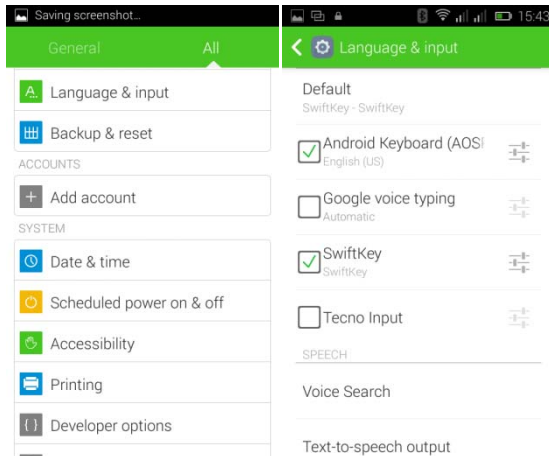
Saving screenshot...

General All

Language & input

Backup & reset

ACCOUNTS

Add account

SYSTEM

Date & time

Scheduled power on & off

Accessibility

Printing

Developer options

15:43

Language & input

Default
SwiftKey - SwiftKey

Android Keyboard (AOS
English (US)

Google voice typing
Automatic

SwiftKey
SwiftKey

Tecno Input

SPEECH

Voice Search

Text-to-speech output